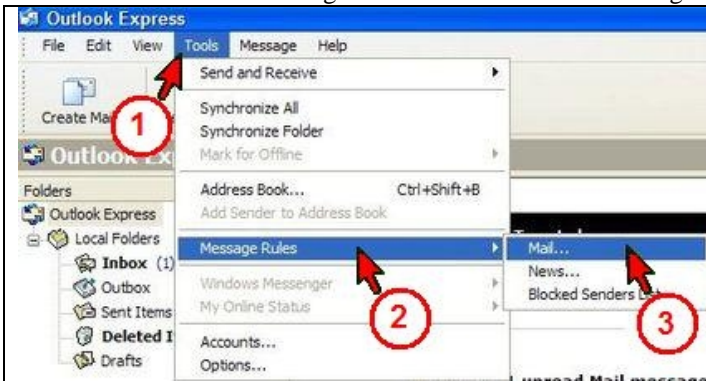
Outlook Express

File Edit View Tools Message Help

Create Ma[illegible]

1

Outlook Ex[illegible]

Folders

Outlook Express

Local Folders

Inbox (1)

Outbox

Sent Items

Deleted I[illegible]

Drafts

Send and Receive

Synchronize All

Synchronize Folder

Mark for Offline

Address Book... Ctrl+Shift+B

Add Sender to Address Book

Message Rules

Windows Messenger

My Online Status

Accounts...

Options...

2

Mail...

News...

Blocked Senders L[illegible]

3

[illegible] unread Mail message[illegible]